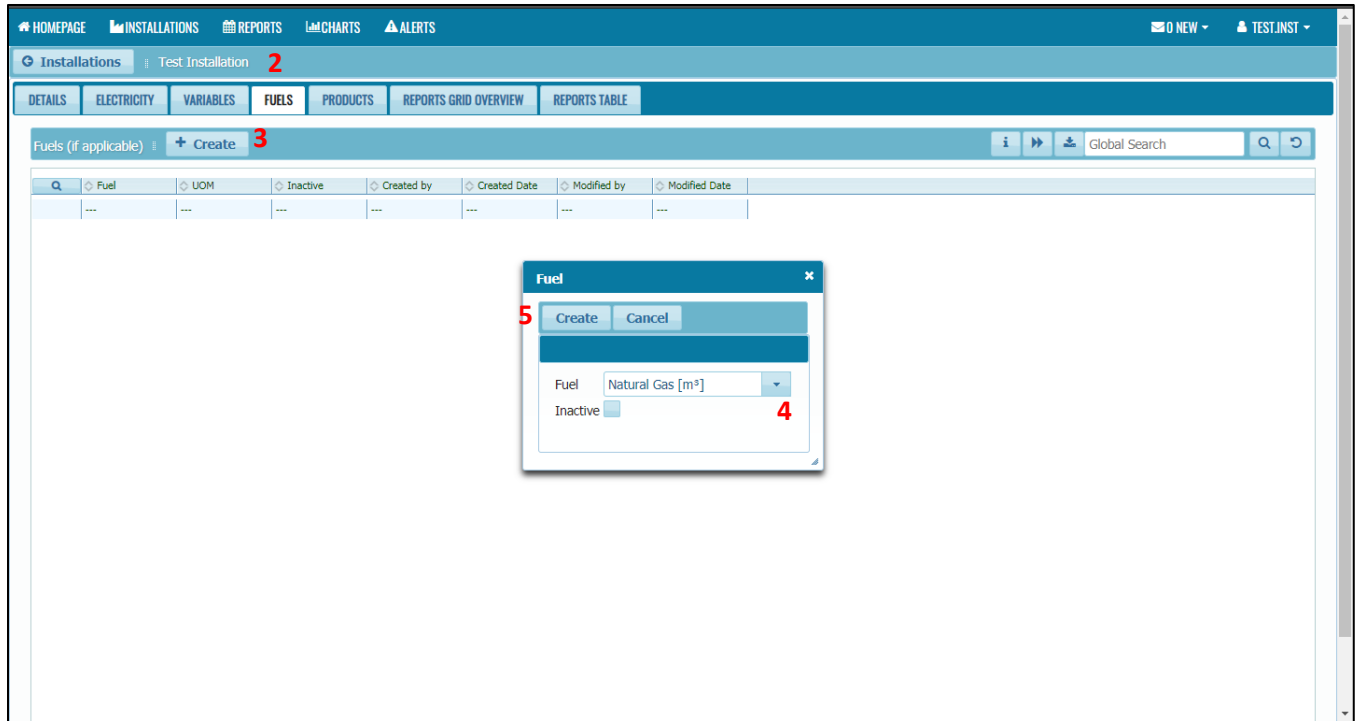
HOMEPAGE INSTALLATIONS REPORTS CHARTS ALERTS 0 NEW TEST.INST

Installations Test Installation 2

DETAILS ELECTRICITY VARIABLES FUELS PRODUCTS REPORTS GRID OVERVIEW REPORTS TABLE

Fuels (if applicable) + Create 3

Global Search

| | Fuel | UOM | Inactive | Created by | Created Date | Modified by | Modified Date |
|---|---|---|---|---|---|---|---|
| | --- | --- | --- | --- | --- | --- | --- |

Fuel

5 Create Cancel

Fuel Natural Gas [m³]

Inactive 4